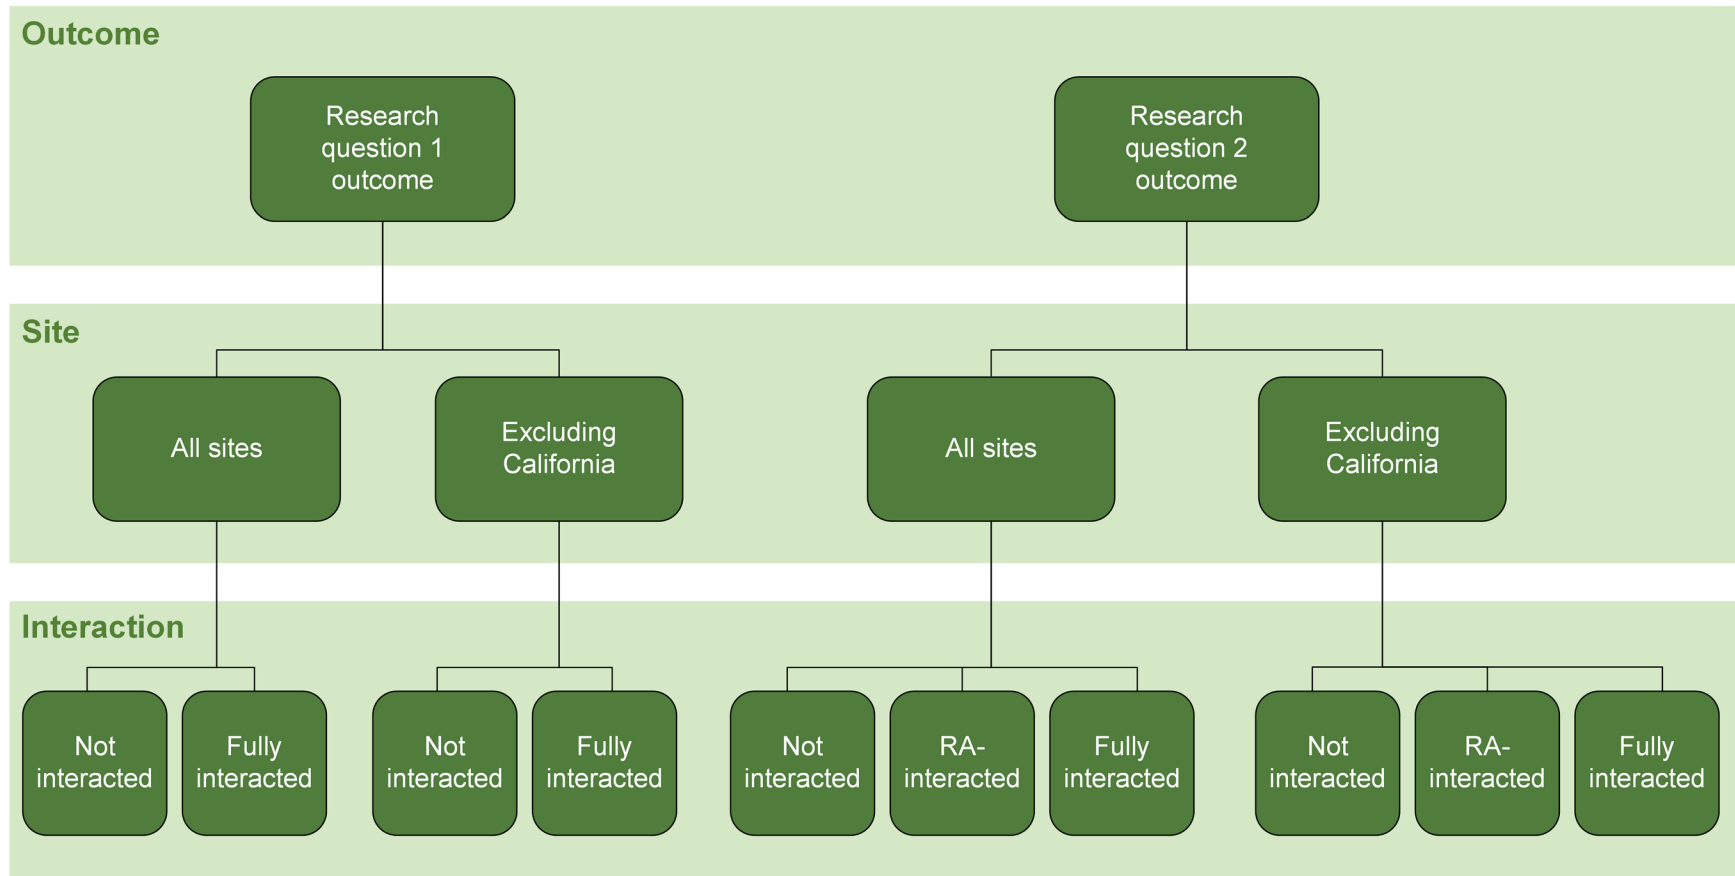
Outcome

Research question 1 outcome

Research question 2 outcome

Site

All sites

Excluding California

All sites

Excluding California

Interaction

Not interacted

Fully interacted

Not interacted

Fully interacted

Not interacted

RA-interacted

Fully interacted

Not interacted

RA-interacted

Fully interacted